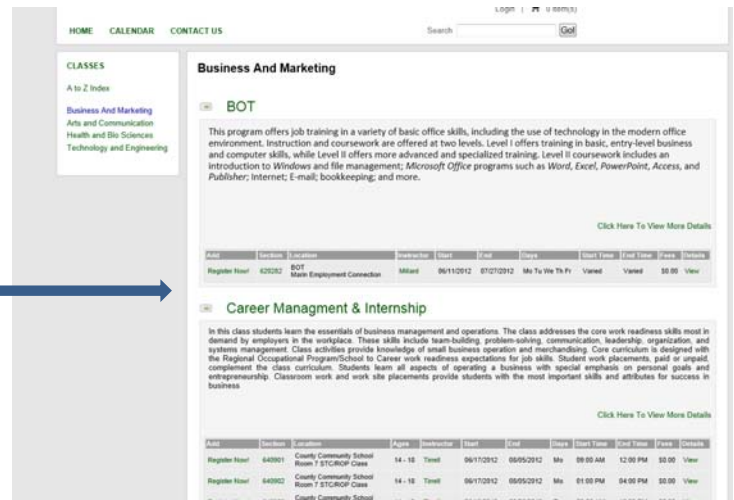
Login | 0 item(s)

HOME CALENDAR CONTACT US

Search Go!

CLASSES

A to Z Index

Business And Marketing
Arts and Communication
Health and Bio Sciences
Technology and Engineering

Business And Marketing

BOT

This program offers job training in a variety of basic office skills, including the use of technology in the modern office environment. Instruction and coursework are offered at two levels. Level I offers training in basic, entry-level business and computer skills, while Level II offers more advanced and specialized training. Level II coursework includes an introduction to *Windows* and file management; *Microsoft Office* programs such as *Word*, *Excel*, *PowerPoint*, *Access*, and *Publisher*; Internet; E-mail; bookkeeping; and more.

Click Here To View More Details

| Add | Section | Location | Instructor | Start | End | Days | Start Time | End Time | Fees | Details |
|---|---|---|---|---|---|---|---|---|---|---|
| Register Now! | 629282 | BOT Marin Employment Connection | Millard | 06/11/2012 | 07/27/2012 | Mo Tu We Th Fr | Varied | Varied | $0.00 | View |

Career Managment & Internship

In this class students learn the essentials of business management and operations. The class addresses the core work readiness skills most in demand by employers in the workplace. These skills include team-building, problem-solving, communication, leadership, organization, and systems management. Class activities provide knowledge of small business operation and merchandising. Core curriculum is designed with the Regional Occupational Program/School to Career work readiness expectations for job skills. Student work placements, paid or unpaid, complement the class curriculum. Students learn all aspects of operating a business with special emphasis on personal goals and entrepreneurship. Classroom work and work site placements provide students with the most important skills and attributes for success in business

Click Here To View More Details

| Add | Section | Location | Ages | Instructor | Start | End | Days | Start Time | End Time | Fees | Details |
|---|---|---|---|---|---|---|---|---|---|---|---|
| Register Now! | 640901 | County Community School Room 7 STC/ROP Class | 14 - 18 | Timell | 06/17/2012 | 08/05/2012 | Mo | 09:00 AM | 12:00 PM | $0.00 | View |
| Register Now! | 640902 | County Community School Room 7 STC/ROP Class | 14 - 18 | Timell | 06/17/2012 | 08/05/2012 | Mo | 01:00 PM | 04:00 PM | $0.00 | View |
| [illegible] | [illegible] | County Community School | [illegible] | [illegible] | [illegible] | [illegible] | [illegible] | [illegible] | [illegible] | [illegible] | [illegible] |